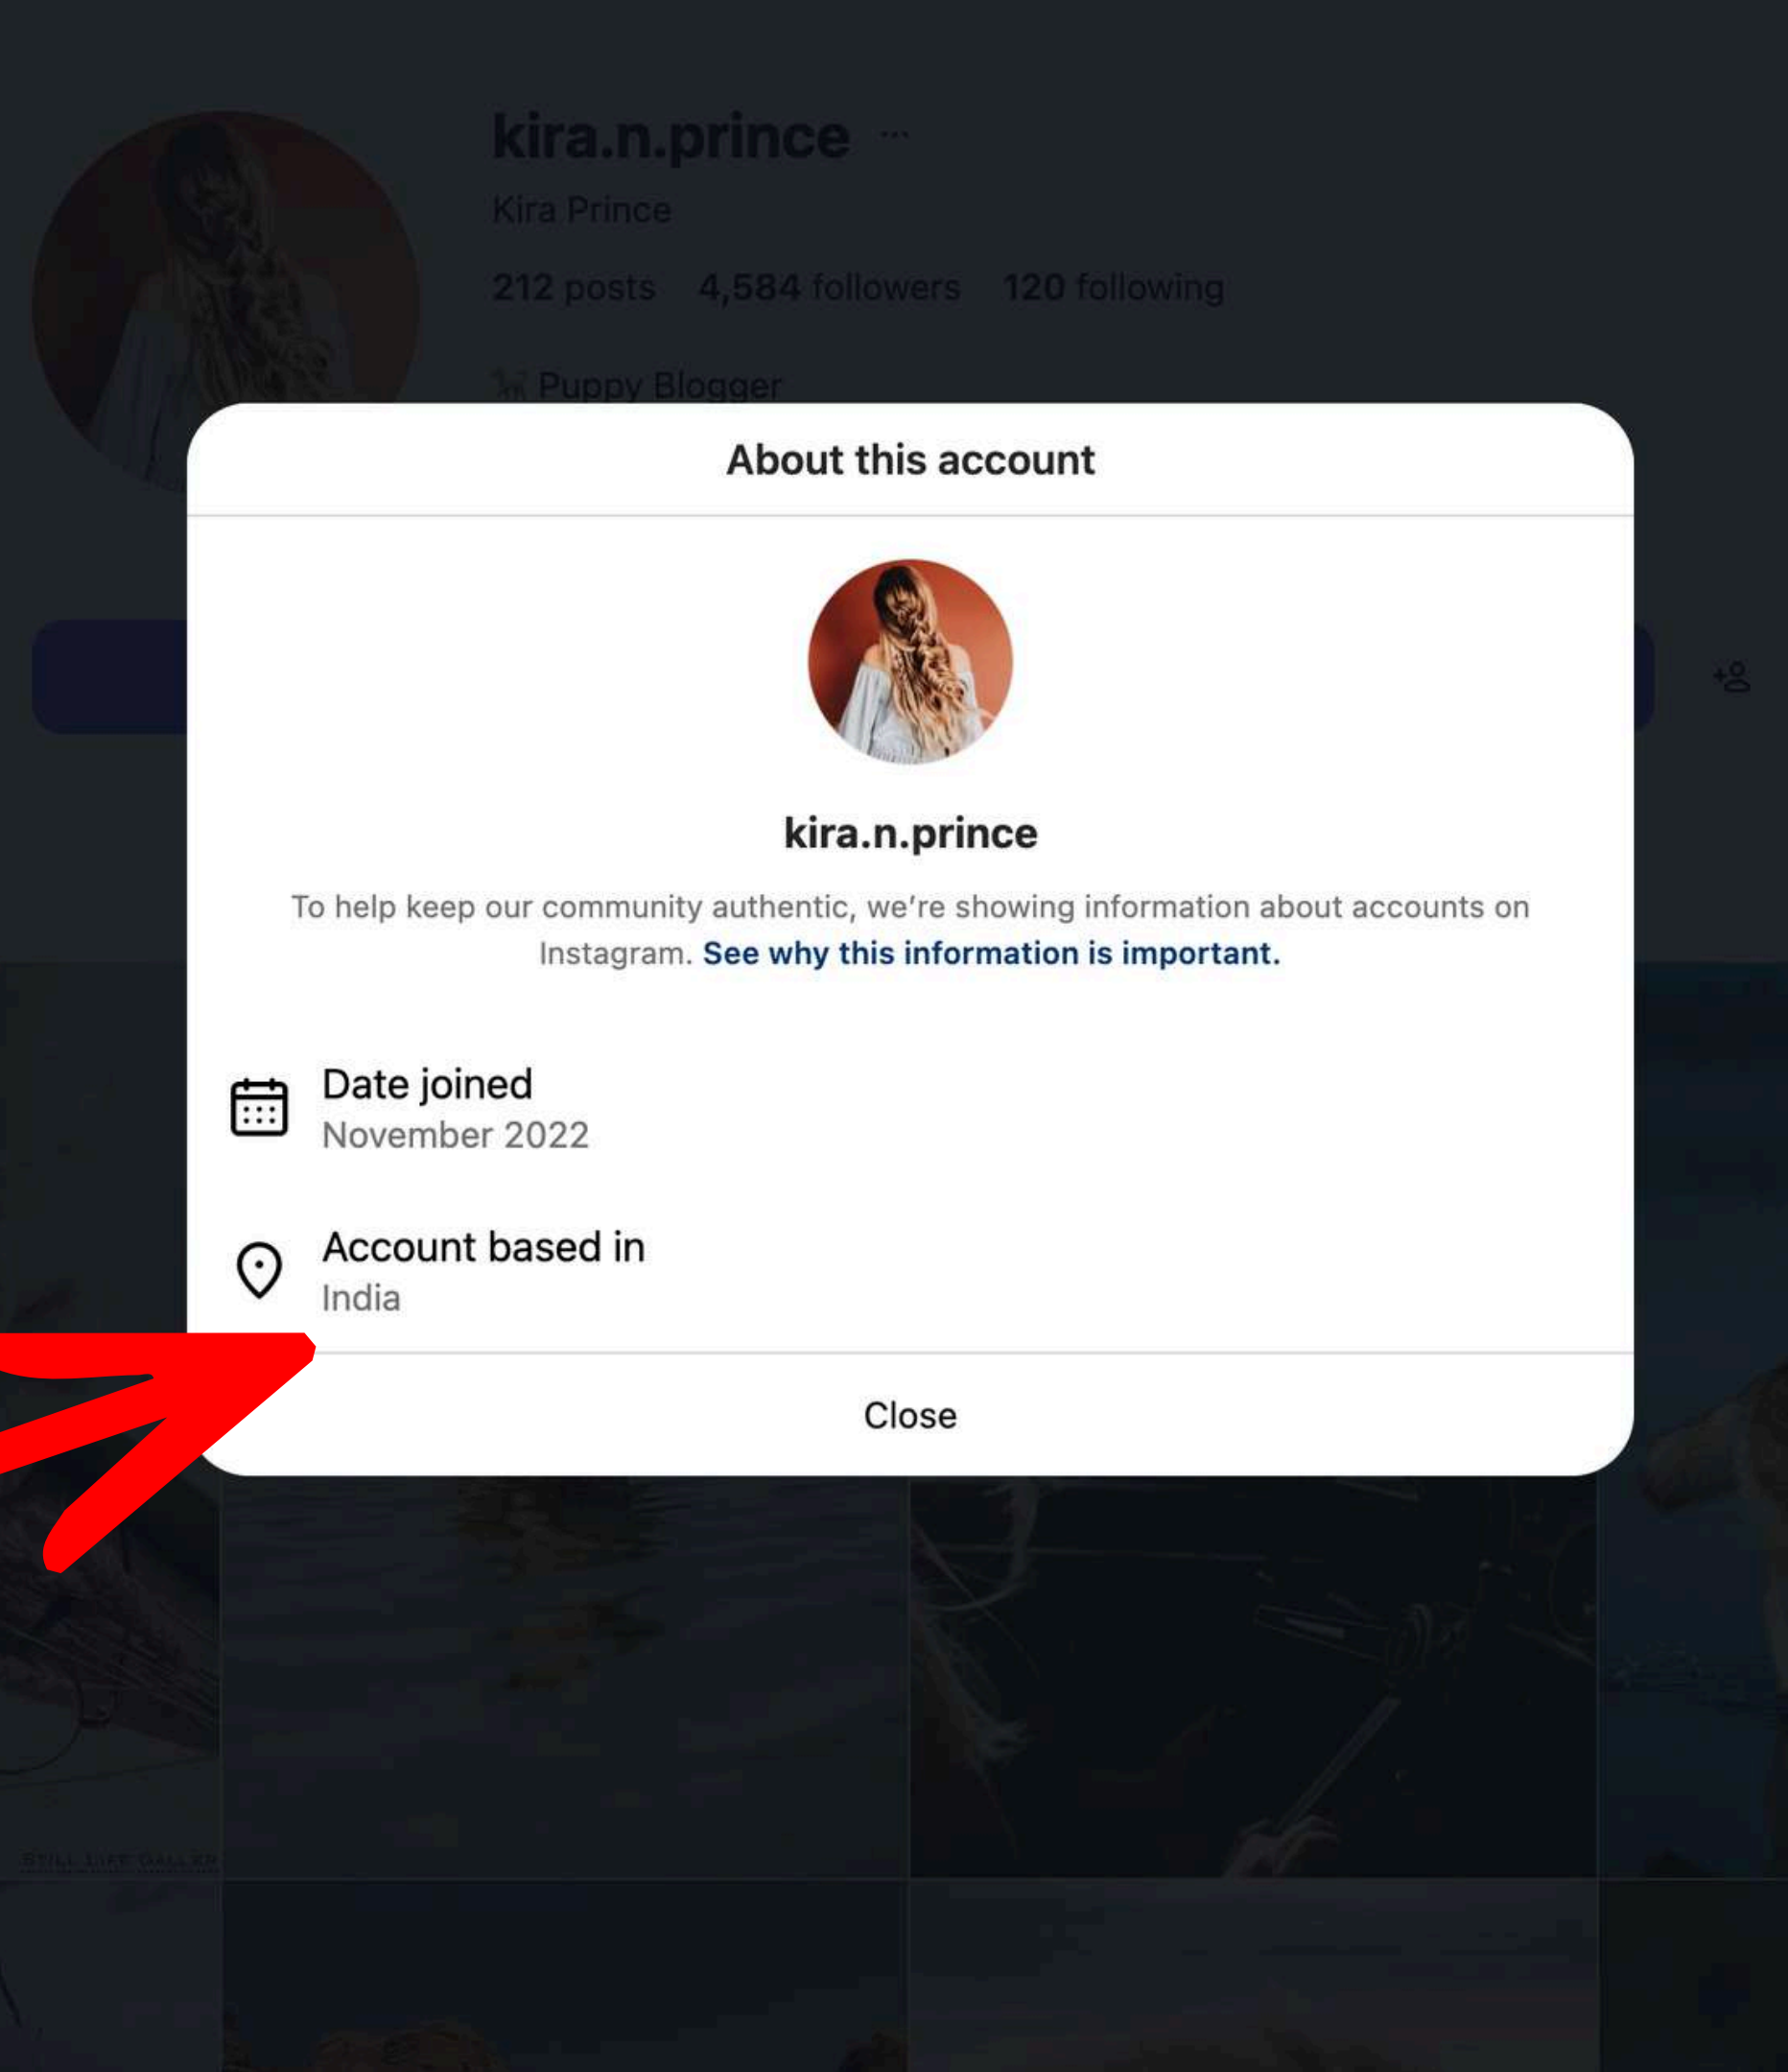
kira.n.prince ···

Kira Prince

212 posts 4,584 followers 120 following

Puppy Blogger

About this account

kira.n.prince

To help keep our community authentic, we're showing information about accounts on Instagram. See why this information is important.

Date joined
November 2022

Account based in
India

Close